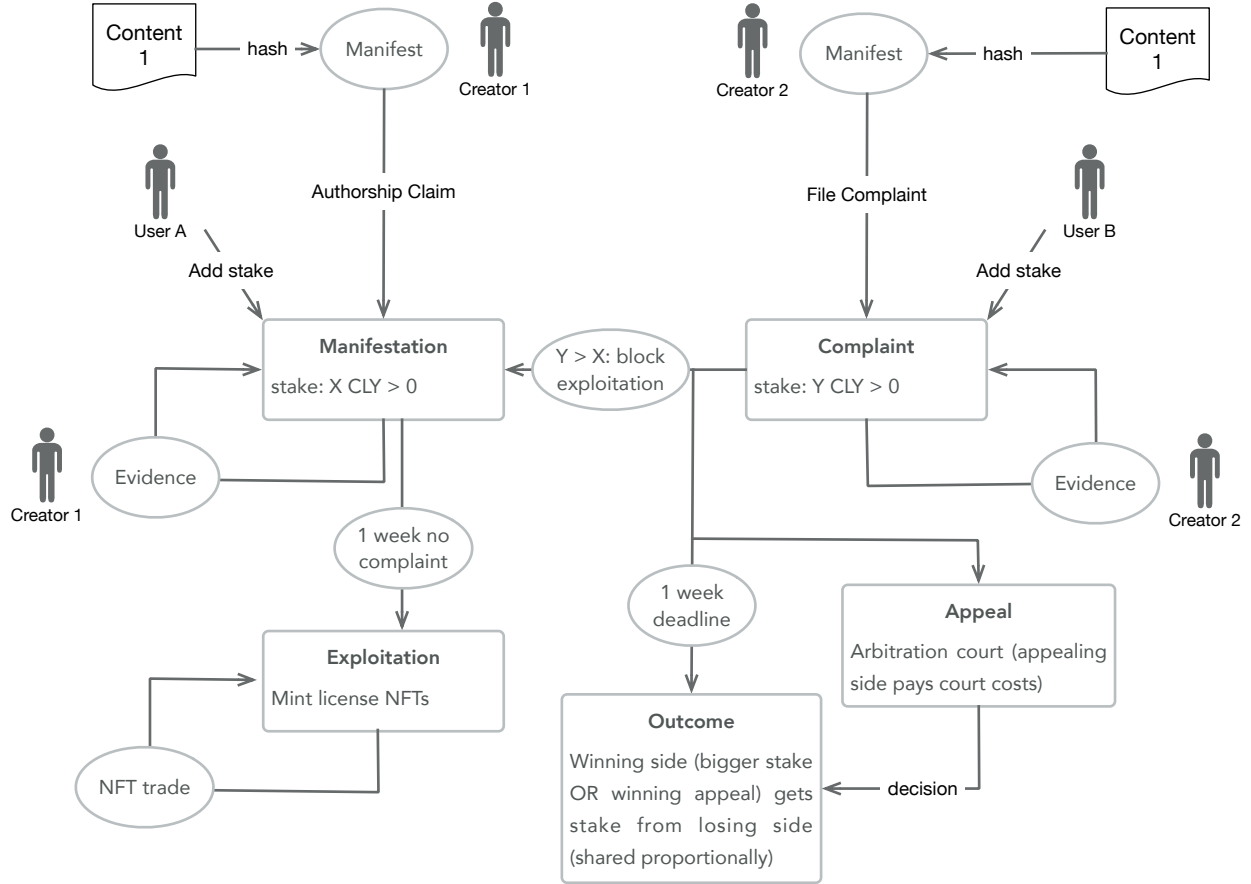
Content 1

hash

Manifest

Creator 1

Creator 2

Manifest

hash

Content 1

Authorship Claim

File Complaint

User A

User B

Add stake

Add stake

Manifestation

stake: X CLY > 0

Y > X: block exploitation

Complaint

stake: Y CLY > 0

Creator 1

Evidence

Evidence

Creator 2

1 week no complaint

1 week deadline

Appeal

Arbitration court (appealing side pays court costs)

Exploitation

Mint license NFTs

Outcome

Winning side (bigger stake OR winning appeal) gets stake from losing side (shared proportionally)

NFT trade

decision